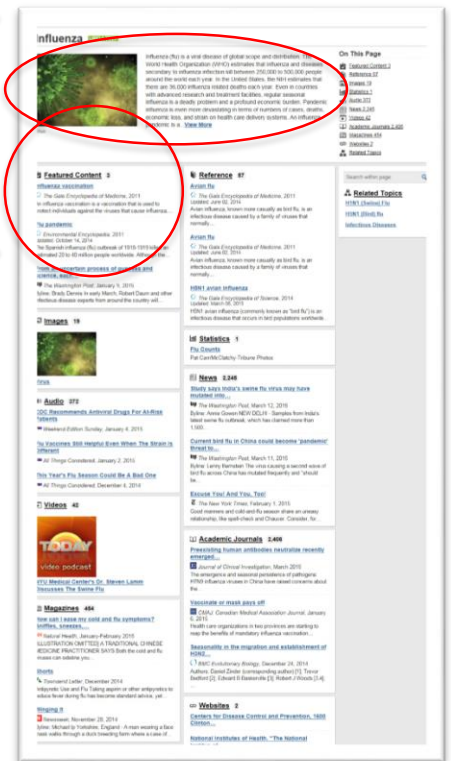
Influenza

Influenza (flu) is a viral disease of global scope and distribution. The World Health Organization (WHO) estimates that influenza and diseases secondary to influenza infection kill between 250,000 to 500,000 people around the world each year. In the United States, the NIH estimates that there are 36,000 influenza related deaths each year. Even in countries with advanced research and treatment facilities, regular seasonal influenza is a deadly problem and a profound economic burden. Pandemic influenza is even more devastating in terms of numbers of cases, deaths, economic loss, and strain on health care delivery systems. An influenza pandemic is a ... View More

On This Page
Featured Content 3
Reference 57
Images 19
Statistics 1
Audio 272
News 2,249
Videos 42
Academic Journals 2,406
Magazines 484
Websites 2
Related Topics

Featured Content 3
Influenza vaccination
The Gale Encyclopedia of Medicine, 2011
In influenza vaccination is a vaccination that is used to protect individuals against the viruses that cause influenza...

Flu pandemic
Environmental Encyclopedia, 2011
Updated: October 14, 2014
The Spanish influenza (flu) outbreak of 1918-1919 killed an estimated 20 to 40 million people worldwide. Although the...

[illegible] process of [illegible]
The Washington Post, January 6, 2015
Byline: Brady Dennis in early March, Robert Daum and other infectious disease experts from around the country will...

Images 19
Virus

Audio 272
CDC Recommends Antiviral Drugs For At-Risk Patients
Weekend Edition Sunday, January 4, 2015
Flu Vaccines Still Helpful Even When The Strain Is Different
All Things Considered, January 2, 2015
This Year's Flu Season Could Be A Bad One
All Things Considered, December 4, 2014

Videos 42
TODAY video podcast
NYU Medical Center's Dr. Steven Lamm Discusses The Swine Flu

Magazines 484
How can I ease my cold and flu symptoms? Sniffles, sneezes, ...
Natural Health, January-February 2015
ILLUSTRATION OMITTED] A TRADITIONAL CHINESE MEDICINE PRACTITIONER SAYS Both the cold and flu viruses can sideline you...
Shots
Townsend Letter, December 2014
Intepride Use and Flu Taking aspirin or other antipyretics to reduce fever during flu has become standard advice, yet...
Ringing it
Newsweek, November 28, 2014
Byline: Michael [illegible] Yorkshire, England - A man wearing a face mask walks through a duck breeding farm where a case of...

Reference 57
Avian flu
The Gale Encyclopedia of Medicine, 2011
Updated: June 02, 2014
Avian influenza, known more casually as bird flu, is an infectious disease caused by a family of viruses that normally...
Avian flu
The Gale Encyclopedia of Medicine, 2011
Updated: June 02, 2011
Avian influenza, known more casually as bird flu, is an infectious disease caused by a family of viruses that normally...
H5N1 avian influenza
The Gale Encyclopedia of Science, 2014
Updated: March 06, 2015
H5N1 avian influenza (commonly known as "bird flu") is an infectious disease that occurs in bird populations worldwide...

Statistics 1
Flu Counts
Pat Carr/McClatchy-Tribune Photos

News 2,249
Study says India's swine flu virus may have mutated into...
The Washington Post, March 12, 2015
Byline: Annie Gowen NEW DELHI - Samples from India's latest swine flu outbreak, which has claimed more than 1,500...
Current bird flu in China could become 'pandemic' threat to...
The Washington Post, March 11, 2015
Byline: Lenny Bernstein The virus causing a second wave of bird flu across China has mutated frequently and "should be...
Excuse You! And You, Too!
The New York Times, February 1, 2015
Good manners and cold-and-flu season share an uneasy relationship, like spell-check and Chaucer. Consider, for...

Academic Journals 2,406
Preexisting human antibodies neutralize recently emerged...
Journal of Clinical Investigation, March 2015
The emergence and seasonal persistence of pathogenic H7N9 influenza viruses in China have raised concerns about the...
Vaccinate or mask pays off
CMAJ: Canadian Medical Association Journal, January 6, 2015
Health care organizations in two provinces are starting to reap the benefits of mandatory influenza vaccination...
Seasonality in the migration and establishment of H3N2...
BMC Evolutionary Biology, December 24, 2014
Authors: Daniel Zinder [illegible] Trevor Bedford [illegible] Edward B Baskerville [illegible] Robert J Woods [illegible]

Websites 2
Centers for Disease Control and Prevention, 1600 Clinton...
National Institutes of Health, "The National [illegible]

Search within page

Related Topics
H1N1 (Swine) Flu
H5N1 (Bird) flu
Infectious Diseases